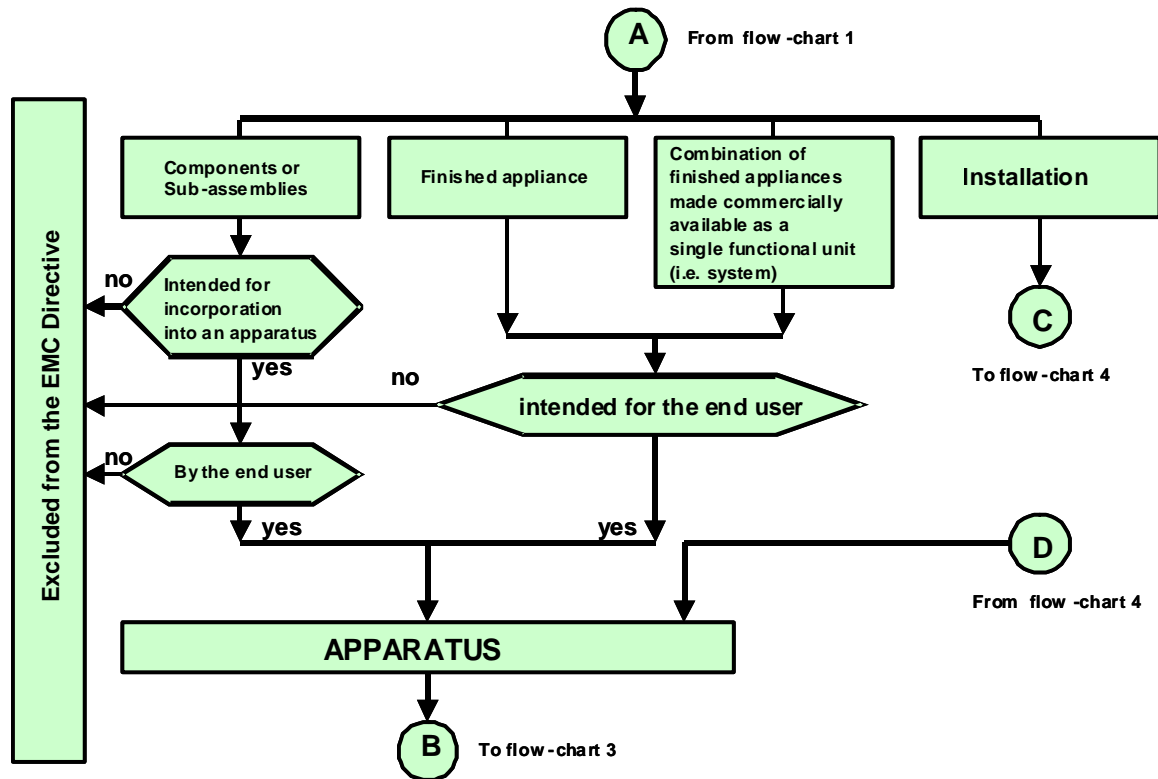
A From flow -chart 1

Excluded from the EMC Directive

Components or Sub-assemblies

Finished appliance

Combination of finished appliances made commercially available as a single functional unit (i.e. system)

Installation

no

Intended for incorporation into an apparatus

yes

C

To flow -chart 4

no

intended for the end user

no

By the end user

yes

yes

D

From flow -chart 4

APPARATUS

B To flow -chart 3